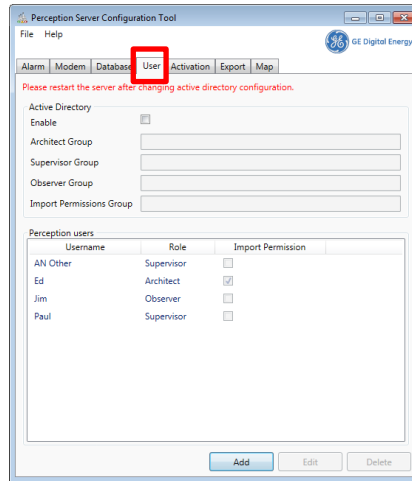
Perception Server Configuration Tool

File Help

GE Digital Energy

Alarm | Modem | Database | User | Activation | Export | Map

Please restart the server after changing active directory configuration.

Active Directory

Enable

Architect Group

Supervisor Group

Observer Group

Import Permissions Group

Perception users

| Username | Role | Import Permission |
|---|---|---|
| AN Other | Supervisor | |
| Ed | Architect | ✓ |
| Jim | Observer | |
| Paul | Supervisor | |

Add | Edit | Delete